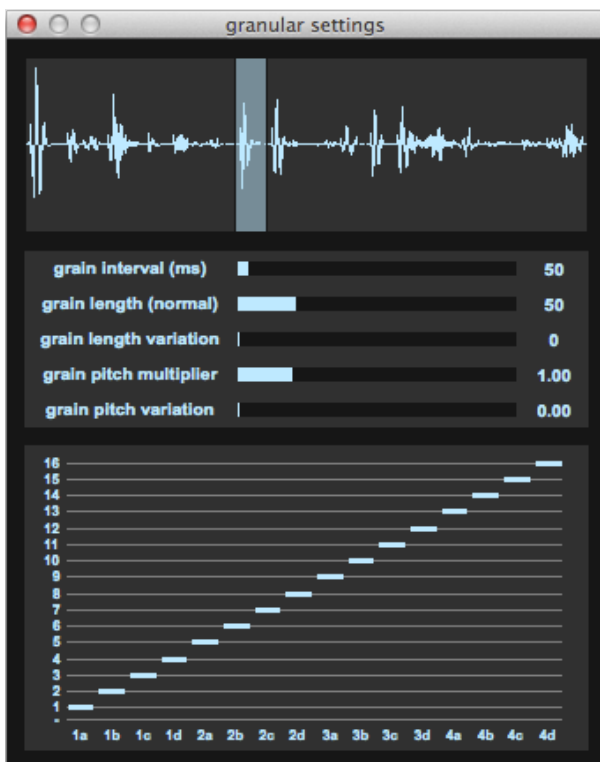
granular settings

grain interval (ms) 50
grain length (normal) 50
grain length variation 0
grain pitch multiplier 1.00
grain pitch variation 0.00

16
15
14
13
12
11
10
9
8
7
6
5
4
3
2
1
-

1a 1b 1c 1d 2a 2b 2c 2d 3a 3b 3c 3d 4a 4b 4c 4d